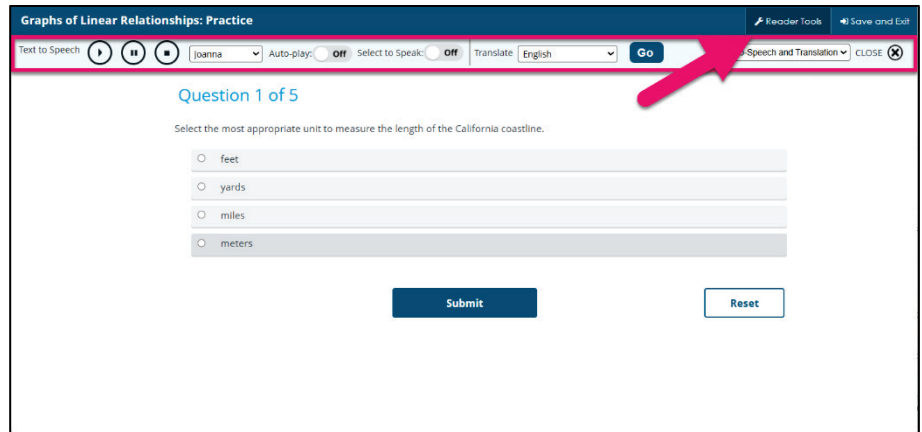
Graphs of Linear Relationships: Practice

Reader Tools

Save and Exit

Text to Speech

Joanna

Auto-play: Off

Select to Speak: Off

Translate English

Go

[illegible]-Speech and Translation

CLOSE

Question 1 of 5

Select the most appropriate unit to measure the length of the California coastline.

feet

yards

miles

meters

Submit

Reset